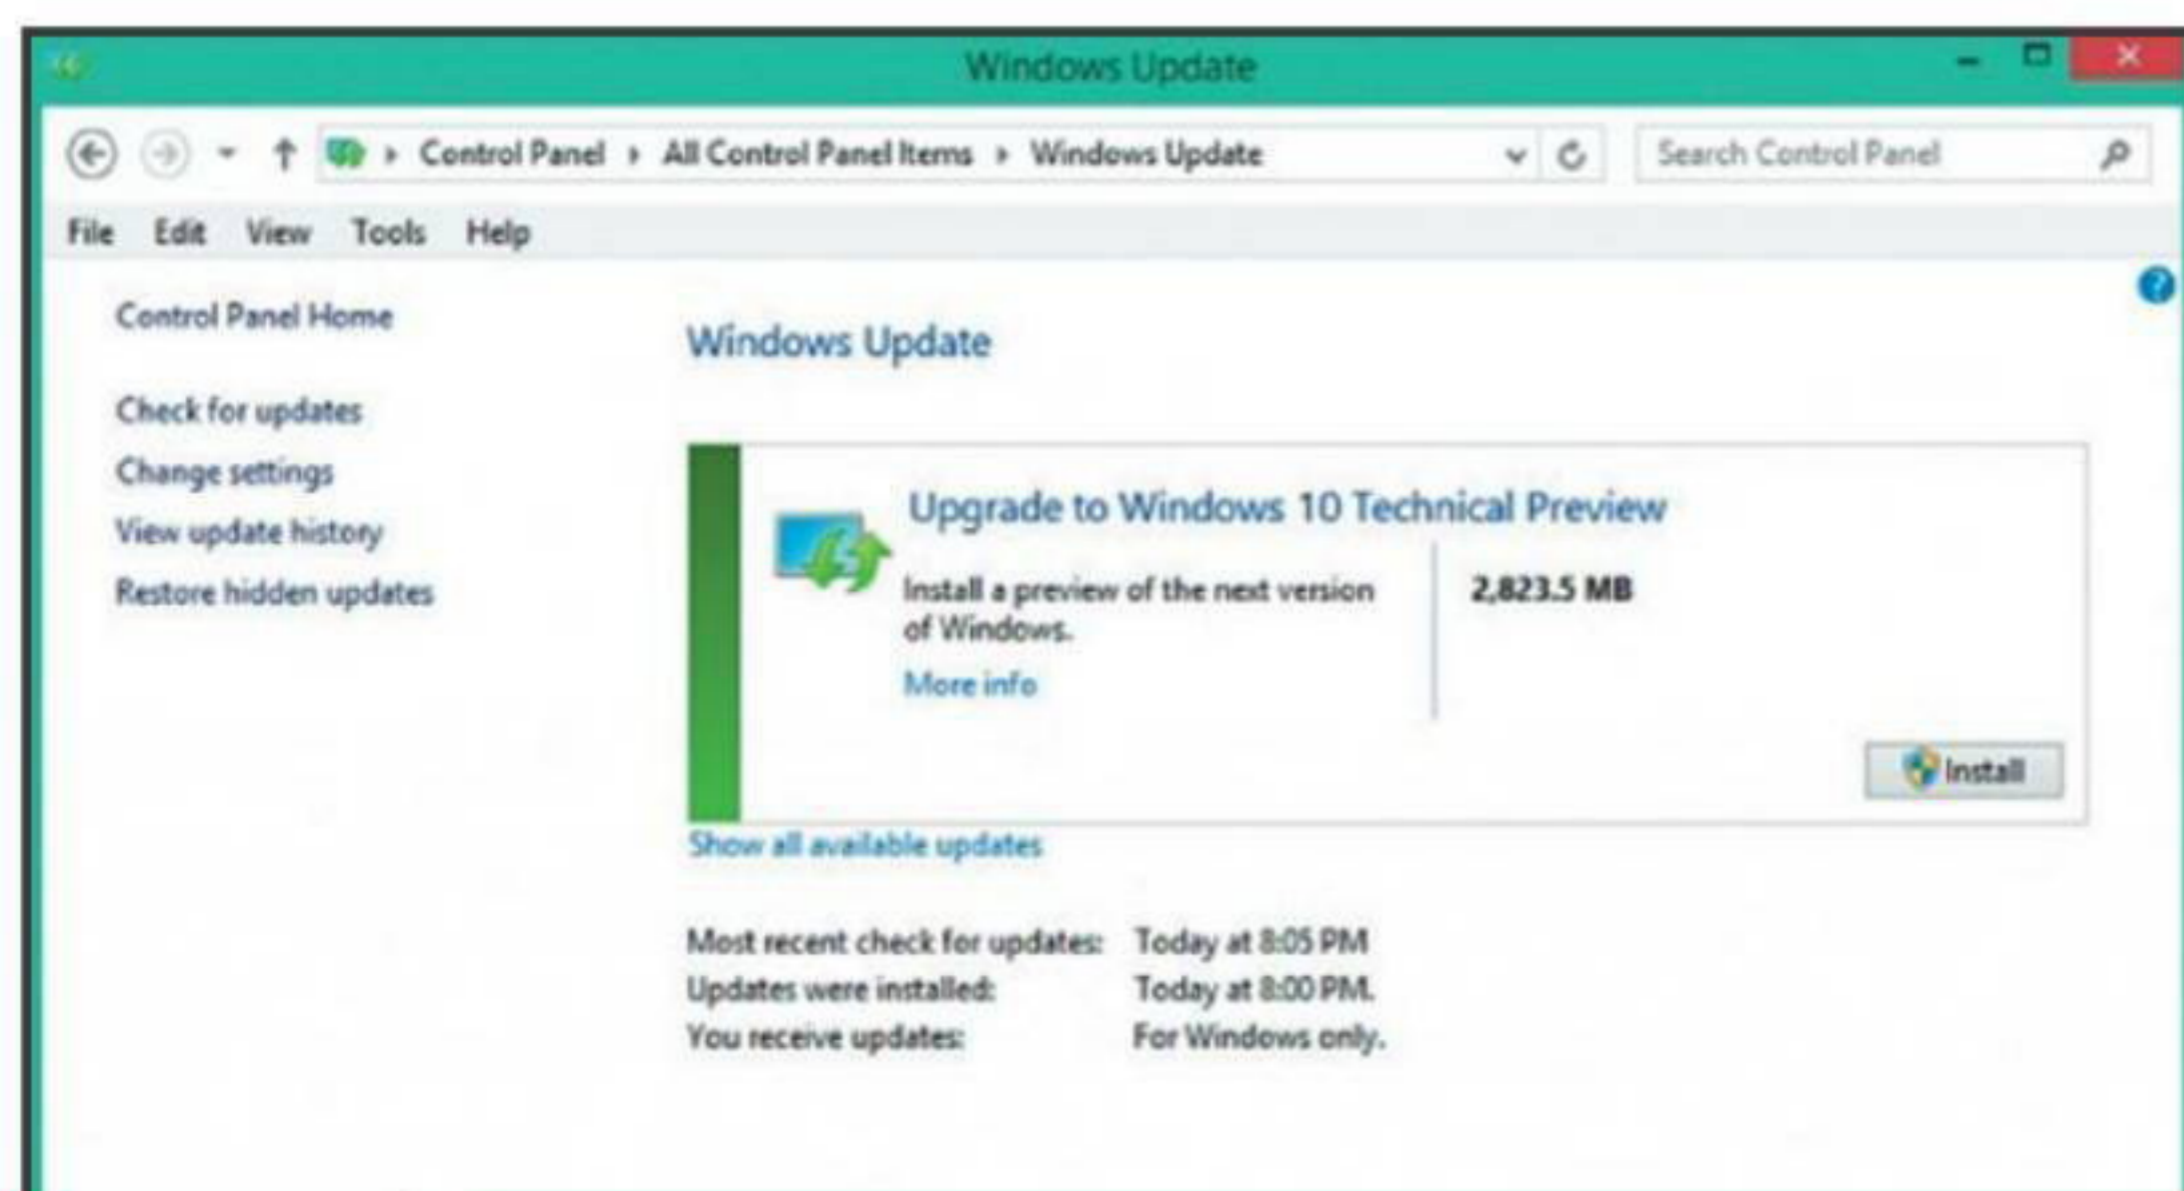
Windows Update

Control Panel › All Control Panel Items › Windows Update

Search Control Panel

File Edit View Tools Help

Control Panel Home

Check for updates
Change settings
View update history
Restore hidden updates

Windows Update

Upgrade to Windows 10 Technical Preview

Install a preview of the next version of Windows.

More info

2,823.5 MB

Install

Show all available updates

| Most recent check for updates: | Today at 8:05 PM |
|---|---|
| Updates were installed: | Today at 8:00 PM. |
| You receive updates: | For Windows only. |